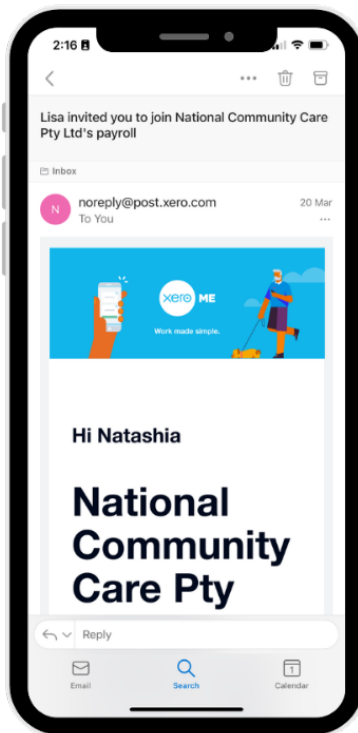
2:16

Lisa invited you to join National Community Care Pty Ltd's payroll

Inbox

N

noreply@post.xero.com
To You

20 Mar

xero ME

Work made simple.

Hi Natashia

National Community Care Pty

Reply

Email

Search

1

Calendar